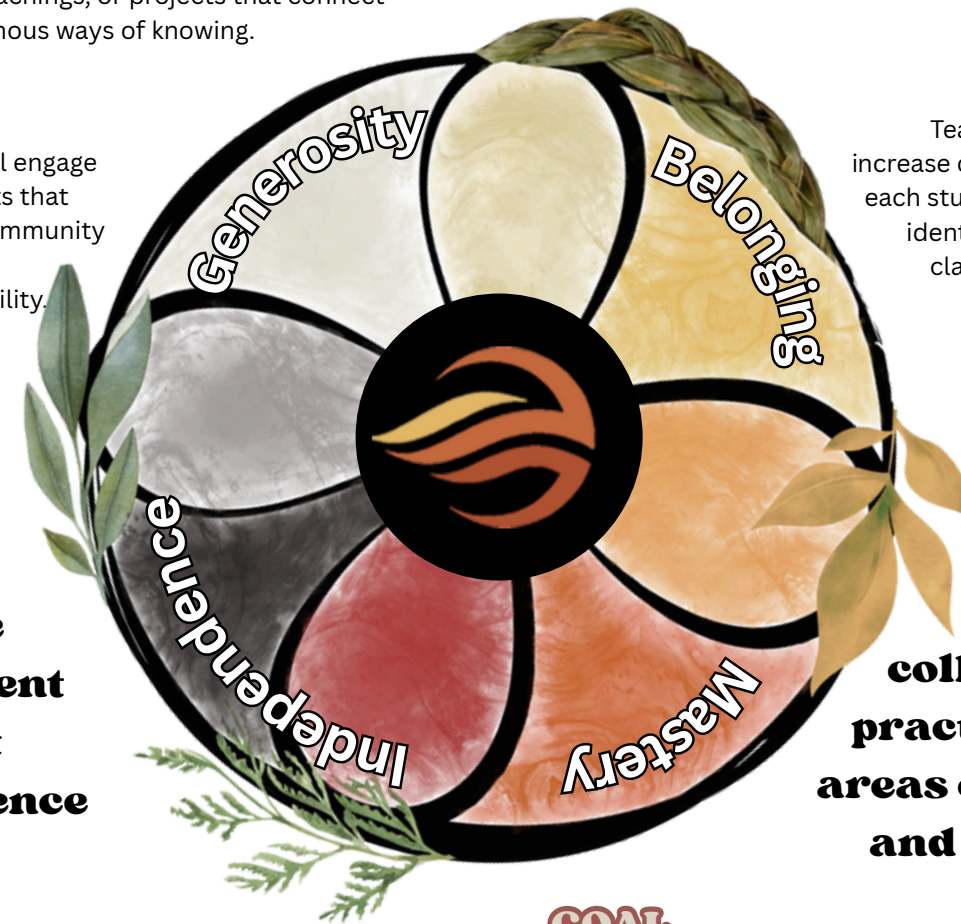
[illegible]achings, or projects that connect
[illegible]nous ways of knowing.

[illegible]l engage
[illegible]s that
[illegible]mmunity
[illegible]ility.

Generosity

Belonging

Tea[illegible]
increase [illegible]
each stu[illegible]
ident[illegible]
cla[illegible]

Independence

Mastery

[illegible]e
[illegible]ent
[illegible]t
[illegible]ence

coll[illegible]
pract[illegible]
areas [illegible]
and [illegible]

GOAL